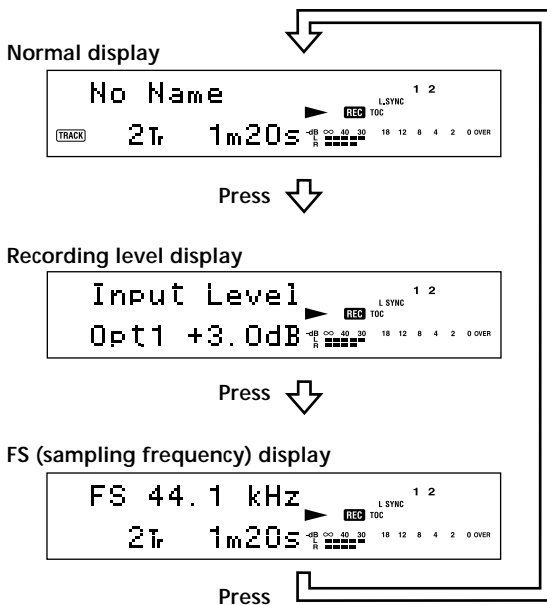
Normal display

No Name
1 2
L.SYNC
REC TOC
TRACK 2Tr 1m20s -dB ∞ 40 30 18 12 8 4 2 0 OVER
L
R

Press

Recording level display

Input Level
1 2
L.SYNC
REC TOC
Opt1 +3.0dB -dB ∞ 40 30 18 12 8 4 2 0 OVER
L
R

Press

FS (sampling frequency) display

FS 44.1 kHz
1 2
L.SYNC
REC TOC
2Tr 1m20s -dB ∞ 40 30 18 12 8 4 2 0 OVER
L
R

Press